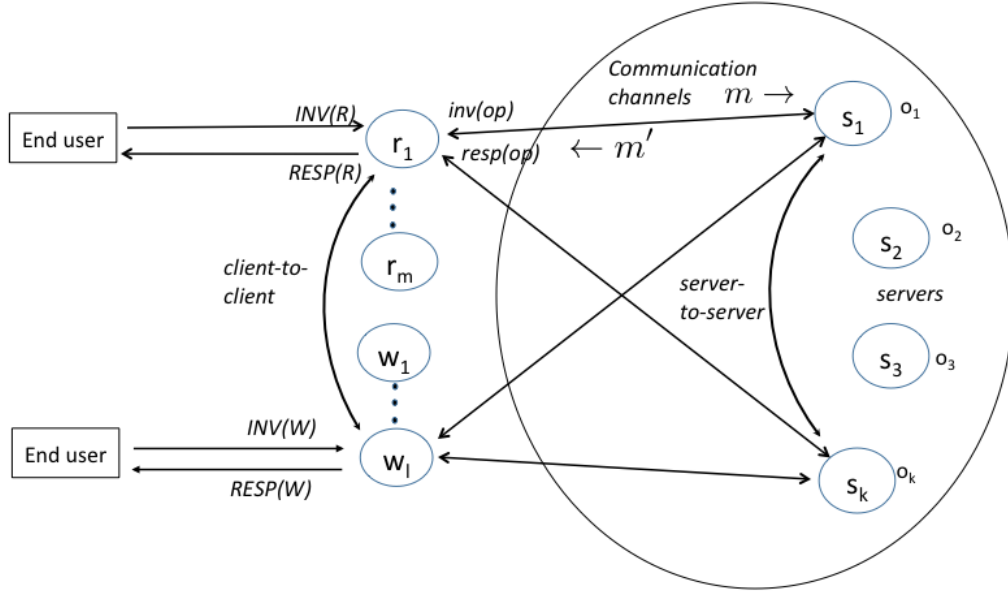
End user

INV(R)

RESP(R)

$r_1$

inv(op)

resp(op)

Communication channels

$m \rightarrow$

$\leftarrow m'$

$s_1$ $o_1$

$r_m$

client-to-client

server-to-server

$s_2$ $o_2$

servers

$s_3$ $o_3$

$w_1$

End user

INV(W)

RESP(W)

$w_l$

$s_k$ $o_k$